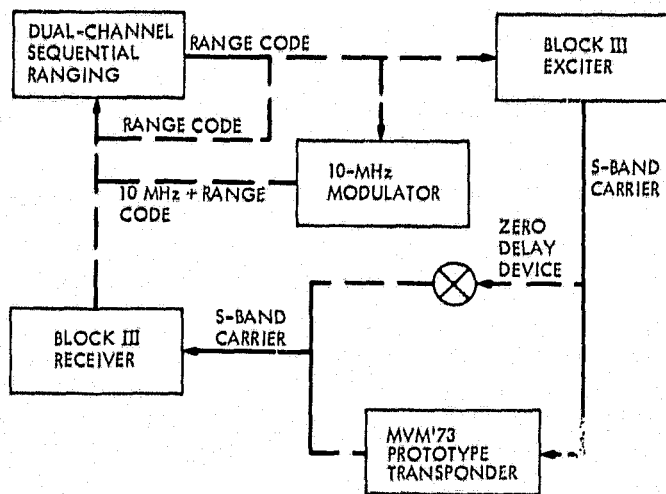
DUAL-CHANNEL SEQUENTIAL RANGING

RANGE CODE

BLOCK III EXCITER

RANGE CODE

10-MHz MODULATOR

10 MHz + RANGE CODE

S-BAND CARRIER

ZERO DELAY DEVICE

S-BAND CARRIER

BLOCK III RECEIVER

MVM'73 PROTOTYPE TRANSPONDER